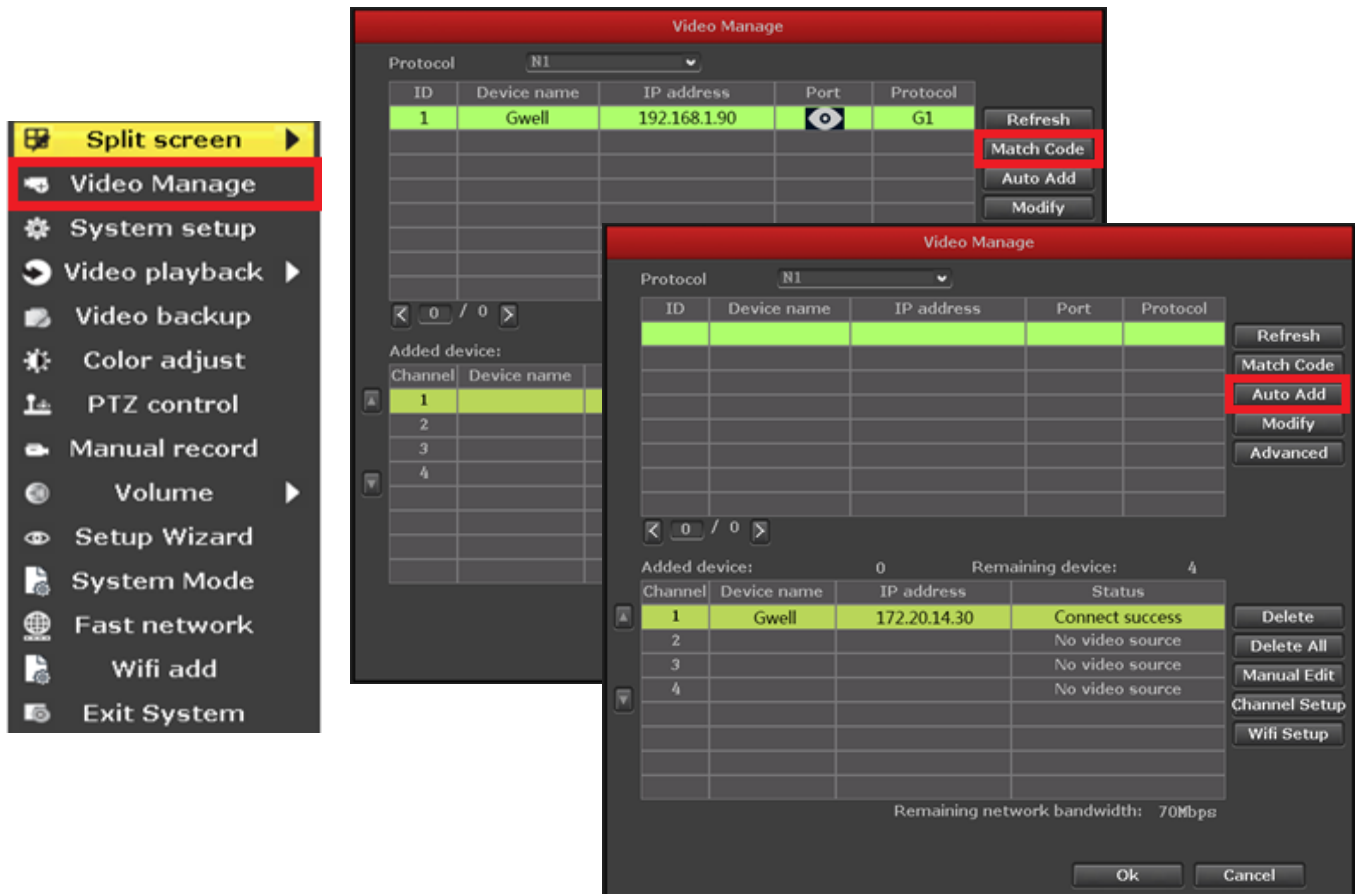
Split screen
Video Manage
System setup
Video playback
Video backup
Color adjust
PTZ control
Manual record
Volume
Setup Wizard
System Mode
Fast network
Wifi add
Exit System

Video Manage

Protocol N1

| ID | Device name | IP address | Port | Protocol |
|---|---|---|---|---|
| 1 | Gwell | 192.168.1.90 | | G1 |

Refresh
Match Code
Auto Add
Modify

0 / 0

Added device:

| Channel | Device name |
|---|---|
| 1 | |
| 2 | |
| 3 | |
| 4 | |

Video Manage

Protocol N1

| ID | Device name | IP address | Port | Protocol |
|---|---|---|---|---|
| | | | | |

Refresh
Match Code
Auto Add
Modify
Advanced

0 / 0

Added device: 0 Remaining device: 4

| Channel | Device name | IP address | Status |
|---|---|---|---|
| 1 | Gwell | 172.20.14.30 | Connect success |
| 2 | | | No video source |
| 3 | | | No video source |
| 4 | | | No video source |

Delete
Delete All
Manual Edit
Channel Setup
Wifi Setup

Remaining network bandwidth: 70Mbps

Ok
Cancel